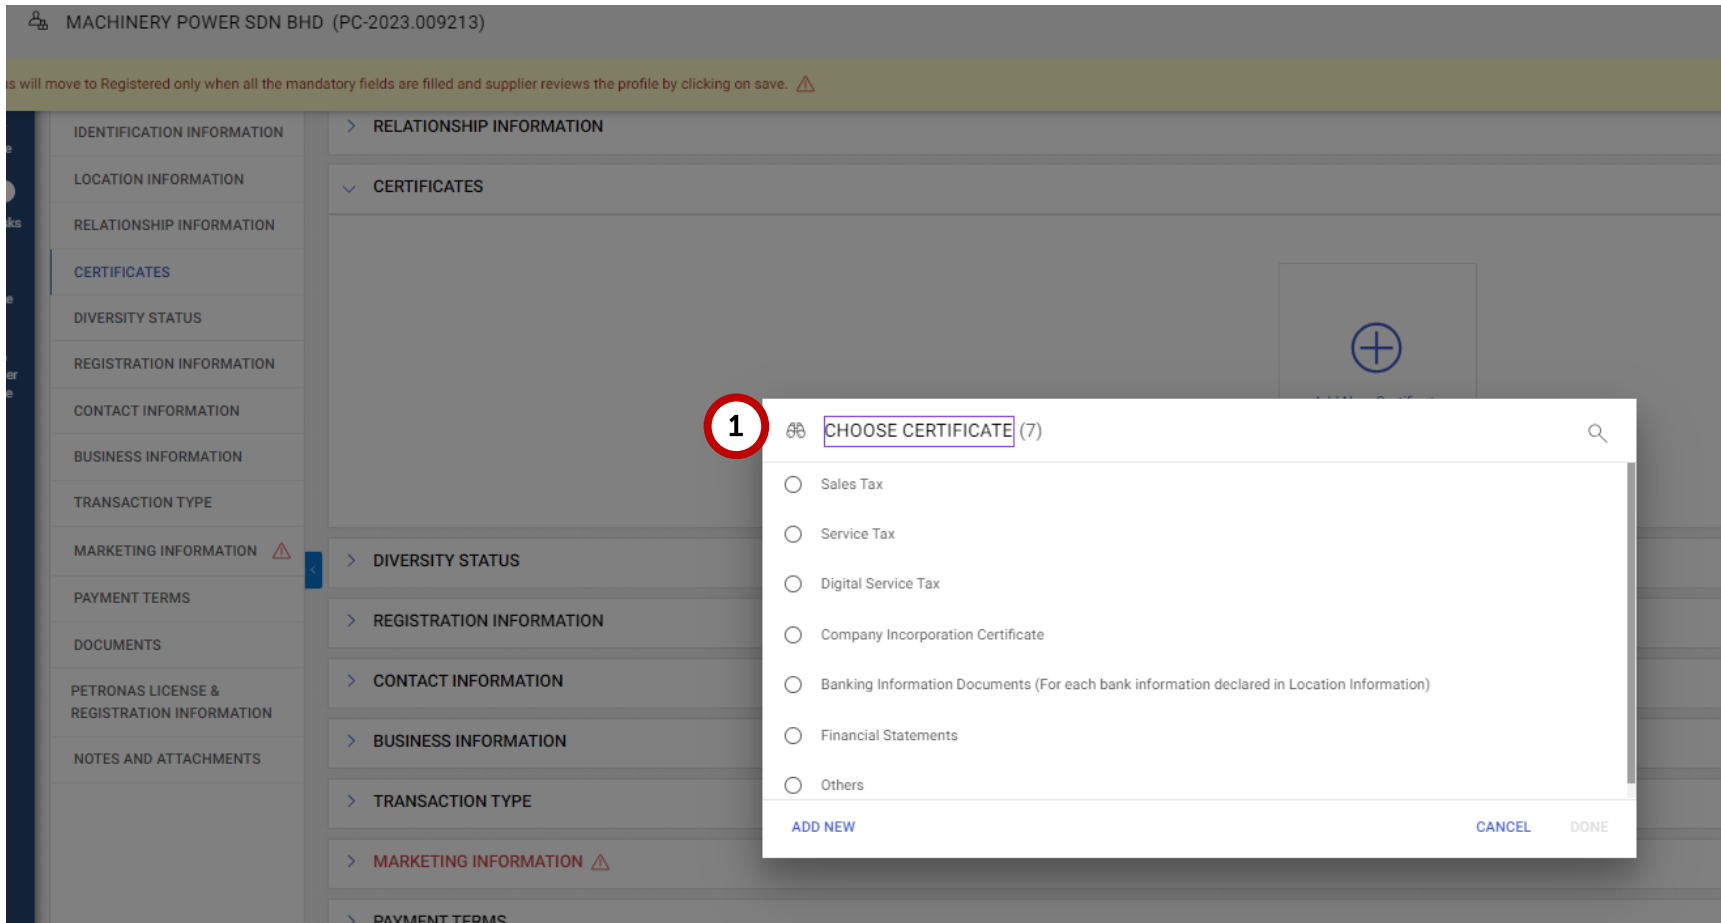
MACHINERY POWER SDN BHD (PC-2023.009213)

s will move to Registered only when all the mandatory fields are filled and supplier reviews the profile by clicking on save.

IDENTIFICATION INFORMATION
LOCATION INFORMATION
RELATIONSHIP INFORMATION
CERTIFICATES
DIVERSITY STATUS
REGISTRATION INFORMATION
CONTACT INFORMATION
BUSINESS INFORMATION
TRANSACTION TYPE
MARKETING INFORMATION
PAYMENT TERMS
DOCUMENTS
PETRONAS LICENSE & REGISTRATION INFORMATION
NOTES AND ATTACHMENTS

RELATIONSHIP INFORMATION
CERTIFICATES
DIVERSITY STATUS
REGISTRATION INFORMATION
CONTACT INFORMATION
BUSINESS INFORMATION
TRANSACTION TYPE
MARKETING INFORMATION
PAYMENT TERMS

1

CHOOSE CERTIFICATE (7)

Sales Tax
Service Tax
Digital Service Tax
Company Incorporation Certificate
Banking Information Documents (For each bank information declared in Location Information)
Financial Statements
Others

ADD NEW
CANCEL
DONE